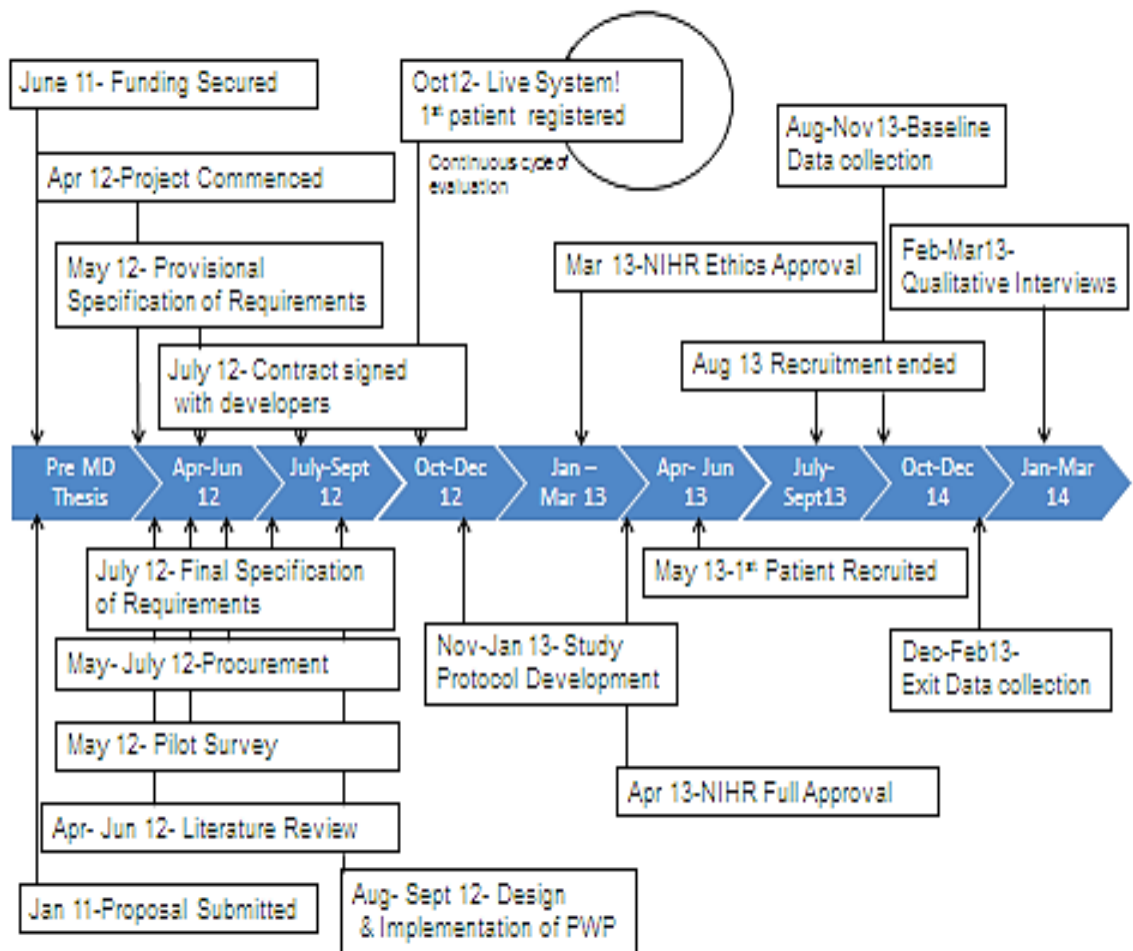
June 11- Funding Secured

Apr 12-Project Commenced

May 12- Provisional Specification of Requirements

July 12- Contract signed with developers

Oct12- Live System! 1$^{st}$ patient registered

Continuous cycle of evaluation

Aug-Nov13-Baseline Data collection

Mar 13-NIHR Ethics Approval

Feb-Mar13- Qualitative Interviews

Aug 13 Recruitment ended

Pre MD Thesis

Apr-Jun 12

July-Sept 12

Oct-Dec 12

Jan – Mar 13

Apr- Jun 13

July- Sept13

Oct-Dec 14

Jan-Mar 14

July 12- Final Specification of Requirements

May 13-1$^{st}$ Patient Recruited

May- July 12-Procurement

Nov-Jan 13- Study Protocol Development

Dec-Feb13- Exit Data collection

May 12- Pilot Survey

Apr 13-NIHR Full Approval

Apr- Jun 12- Literature Review

Jan 11-Proposal Submitted

Aug- Sept 12- Design & Implementation of PWP